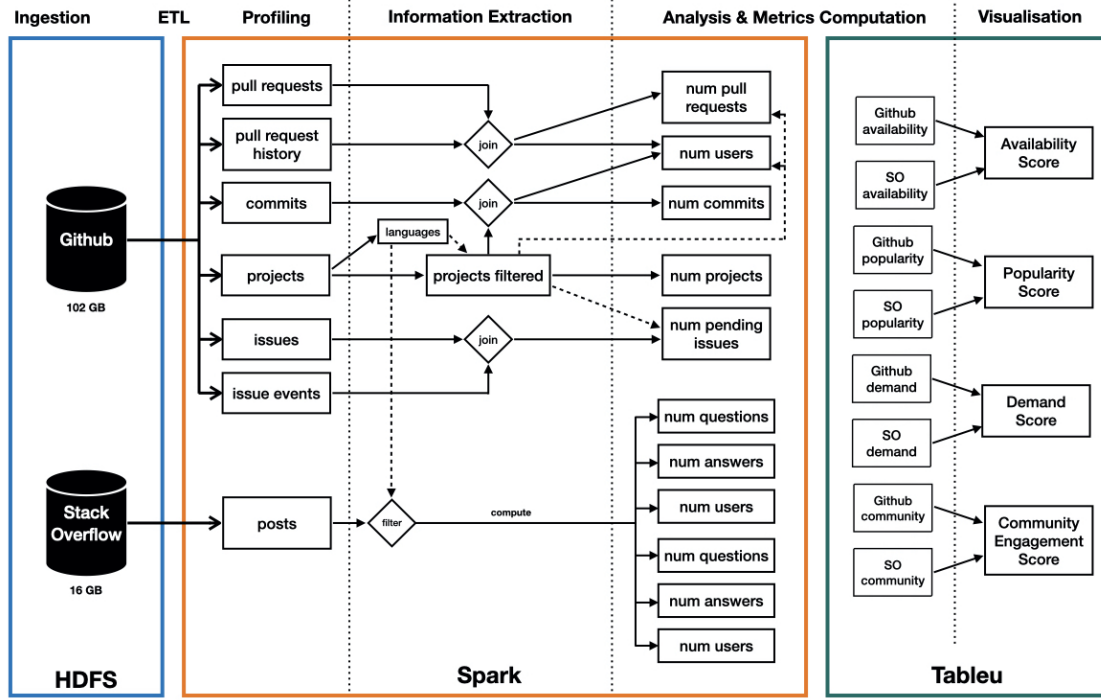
Ingestion ETL Profiling Information Extraction Analysis & Metrics Computation Visualisation

Github
102 GB

Stack Overflow
16 GB

HDFS

pull requests
pull request history
commits
projects
issues
issue events
posts

languages
join
join
projects filtered
join
filter
compute

num pull requests
num users
num commits
num projects
num pending issues
num questions
num answers
num users
num questions
num answers
num users

Spark

Github availability
SO availability
Availability Score
Github popularity
SO popularity
Popularity Score
Github demand
SO demand
Demand Score
Github community
SO community
Community Engagement Score

Tableu